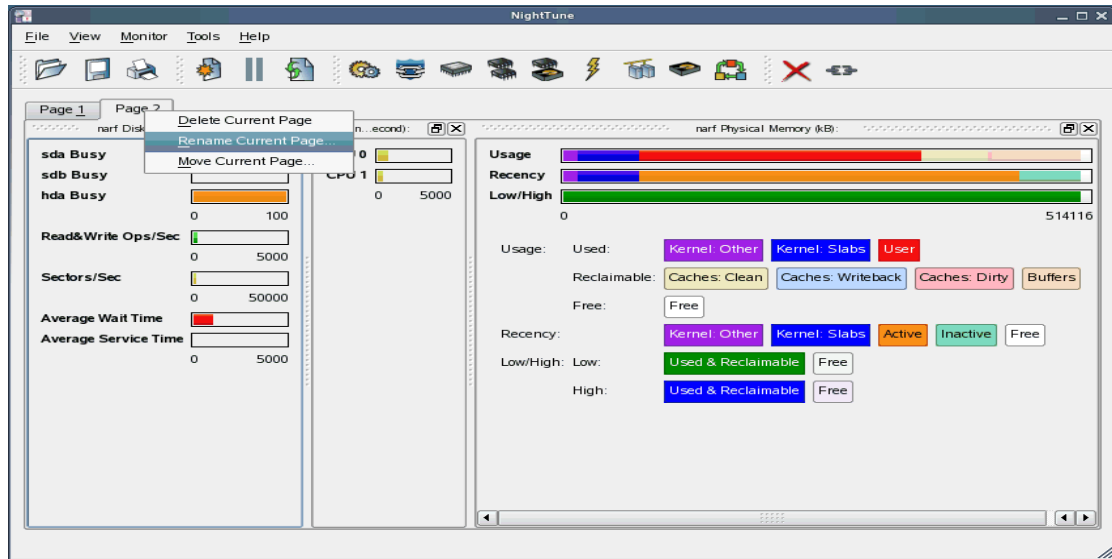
NightTune

File View Monitor Tools Help

Page 1 Page 2

Delete Current Page
Rename Current Page...
Move Current Page...

narf Disk

n...econd):

narf Physical Memory (kB):

sda Busy
sdb Busy
hda Busy
0 100
Read&Write Ops/Sec
0 5000
Sectors/Sec
0 50000
Average Wait Time
Average Service Time
0 5000

0
CPU 1
0 5000

Usage
Recency
Low/High
0 514116

Usage: Used: Kernel: Other Kernel: Slabs User
Reclaimable: Caches: Clean Caches: Writeback Caches: Dirty Buffers
Free: Free
Recency: Kernel: Other Kernel: Slabs Active Inactive Free
Low/High: Low: Used & Reclaimable Free
High: Used & Reclaimable Free